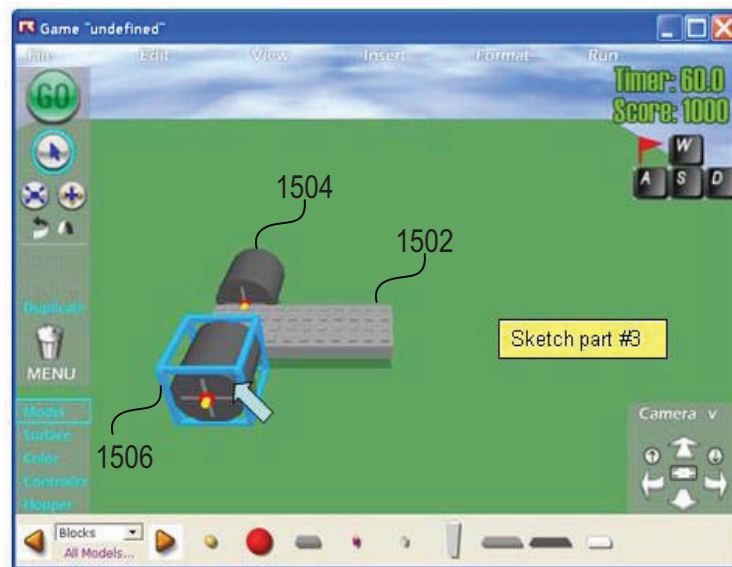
Game "undefined"

File Edit View Insert Format Run

GO

Timer: 60.0
Score: 1000

W
A S D

1504

1502

Duplicate

MENU

Sketch part #3

Model
Surface
Color
Controller
Hopper

1506

Camera v

Blocks
All Models...